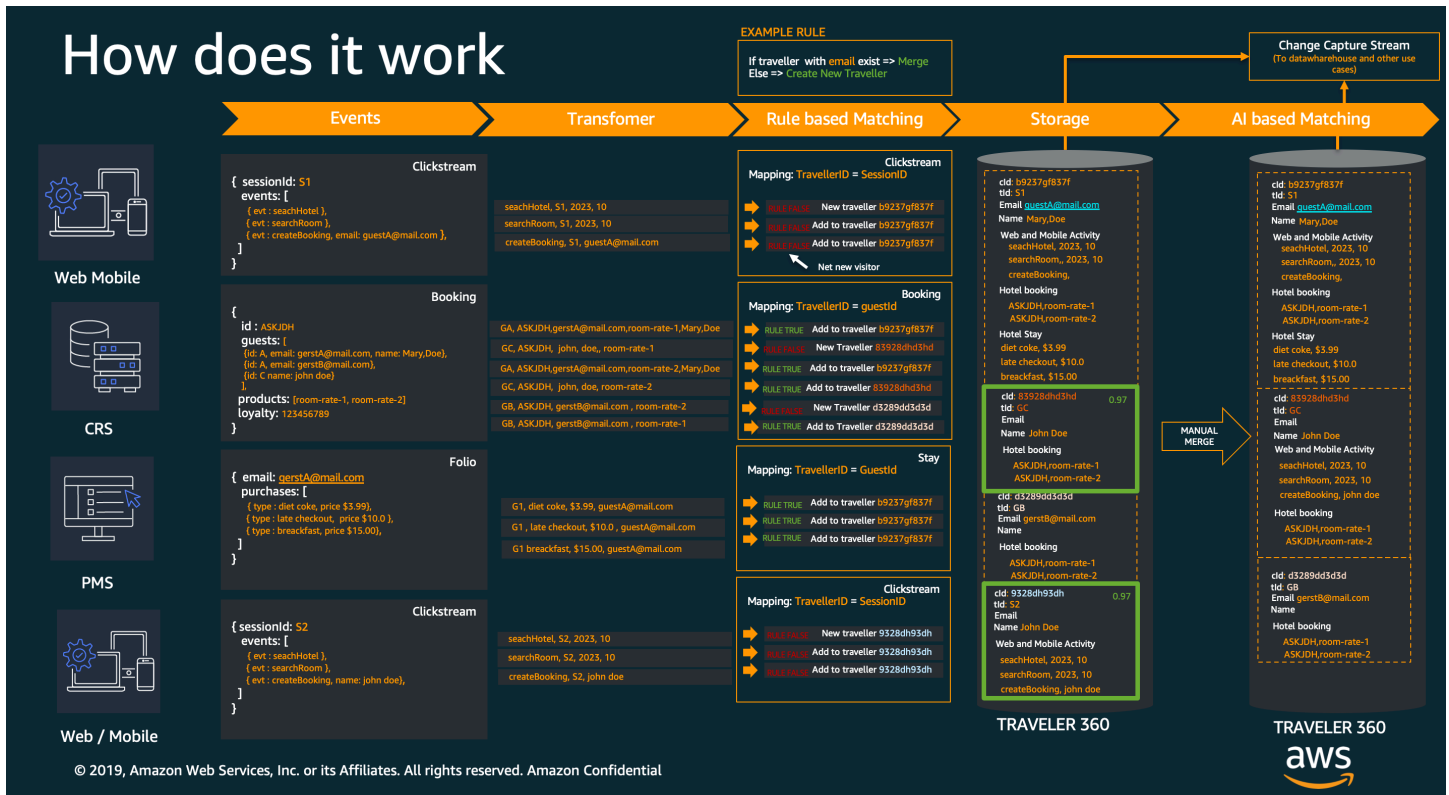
How does it work

EXAMPLE RULE

If traveller with email exist => Merge
Else => Create New Traveller

Change Capture Stream
(To datawharehouse and other use cases)

Events | Transfomer | Rule based Matching | Storage | AI based Matching

Web Mobile

Clickstream
{ sessionId: S1
events: [
{ evt : seachHotel },
{ evt : searchRoom },
{ evt : createBooking, email: guestA@mail.com },
]
}

seachHotel, S1, 2023, 10
searchRoom, S1, 2023, 10
createBooking, S1, guestA@mail.com

Clickstream
Mapping: TravellerID = SessionID
RULE FALSE New traveller b9237gf837f
RULE FALSE Add to traveller b9237gf837f
RULE FALSE Add to traveller b9237gf837f
Net new visitor

CRS

Booking
{
id : ASKJDH
guests: [
{id: A, email: gerstA@mail.com, name: Mary,Doe},
{id: A, email: gerstB@mail.com},
{id: C name: john doe}
],
products: [room-rate-1, room-rate-2]
loyalty: 123456789
}

GA, ASKJDH, gerstA@mail.com,room-rate-1,Mary,Doe
GC, ASKJDH, john, doe,, room-rate-1
GA, ASKJDH, gerstA@mail.com,room-rate-2,Mary,Doe
GC, ASKJDH, john, doe, room-rate-2
GB, ASKJDH, gerstB@mail.com , room-rate-2
GB, ASKJDH, gerstB@mail.com , room-rate-1

Booking
Mapping: TravellerID = guestId
RULE TRUE Add to traveller b9237gf837f
RULE FALSE New Traveller 83928dhd3hd
RULE TRUE Add to traveller b9237gf837f
RULE TRUE Add to traveller 83928dhd3hd
RULE FALSE New Traveller d3289dd3d3d
RULE TRUE Add to Traveller d3289dd3d3d

PMS

Folio
{ email: gerstA@mail.com
purchases: [
{ type : diet coke, price $3.99},
{ type : late checkout, price $10.0 },
{ type : breakfast, price $15.00},
]
}

G1, diet coke, $3.99, guestA@mail.com
G1 , late checkout, $10.0 , guestA@mail.com
G1 breakfast, $15.00, guestA@mail.com

Stay
Mapping: TravellerID = GuestId
RULE TRUE Add to traveller b9237gf837f
RULE TRUE Add to traveller b9237gf837f
RULE TRUE Add to traveller b9237gf837f

Web / Mobile

Clickstream
{ sessionId: S2
events: [
{ evt : seachHotel },
{ evt : searchRoom },
{ evt : createBooking, name: john doe},
]
}

seachHotel, S2, 2023, 10
searchRoom, S2, 2023, 10
createBooking, S2, john doe

Clickstream
Mapping: TravellerID = SessionID
RULE FALSE New traveller 9328dh93dh
RULE FALSE Add to traveller 9328dh93dh
RULE FALSE Add to traveller 9328dh93dh

cId: b9237gf837f
tId: S1
Email guestA@mail.com
Name Mary,Doe
Web and Mobile Activity
seachHotel, 2023, 10
searchRoom,, 2023, 10
createBooking,
Hotel booking
ASKJDH,room-rate-1
ASKJDH,room-rate-2
Hotel Stay
diet coke, $3.99
late checkout, $10.0
breakfast, $15.00

cId: 83928dhd3hd 0.97
tId: GC
Email
Name John Doe
Hotel booking
ASKJDH,room-rate-1
ASKJDH,room-rate-2

cId: d3289dd3d3d
tId: GB
Email gerstB@mail.com
Name
Hotel booking
ASKJDH,room-rate-1
ASKJDH,room-rate-2

cId: 9328dh93dh 0.97
tId: S2
Email
Name John Doe
Web and Mobile Activity
seachHotel, 2023, 10
searchRoom, 2023, 10
createBooking, john doe

TRAVELER 360

MANUAL MERGE

cId: b9237gf837f
tId: S1
Email guestA@mail.com
Name Mary,Doe
Web and Mobile Activity
seachHotel, 2023, 10
searchRoom,, 2023, 10
createBooking,
Hotel booking
ASKJDH,room-rate-1
ASKJDH,room-rate-2
Hotel Stay
diet coke, $3.99
late checkout, $10.0
breakfast, $15.00

cId: 83928dhd3hd
tId: GC
Email
Name John Doe
Web and Mobile Activity
seachHotel, 2023, 10
searchRoom, 2023, 10
createBooking, john doe
Hotel booking
ASKJDH,room-rate-1
ASKJDH,room-rate-2

cId: d3289dd3d3d
tId: GB
Email gerstB@mail.com
Name
Hotel booking
ASKJDH,room-rate-1
ASKJDH,room-rate-2

TRAVELER 360

© 2019, Amazon Web Services, Inc. or its Affiliates. All rights reserved. Amazon Confidential

aws